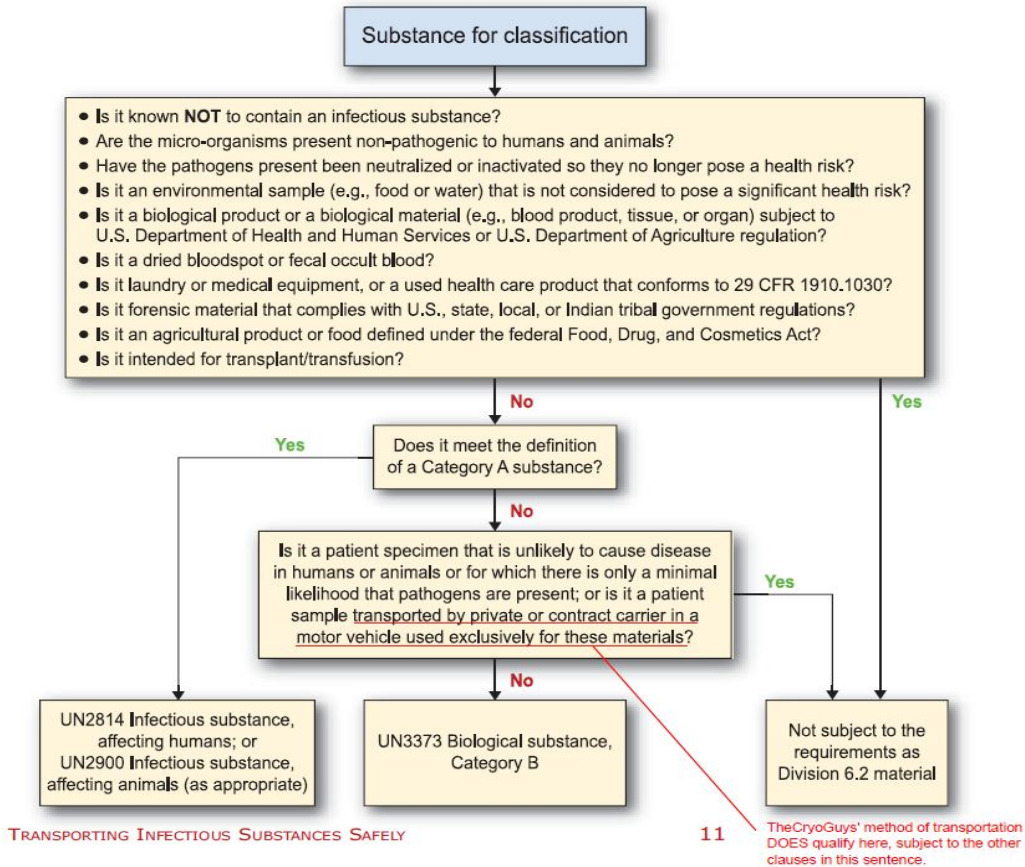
Substance for classification

- Is it known **NOT** to contain an infectious substance?
- Are the micro-organisms present non-pathogenic to humans and animals?
- Have the pathogens present been neutralized or inactivated so they no longer pose a health risk?
- Is it an environmental sample (e.g., food or water) that is not considered to pose a significant health risk?
- Is it a biological product or a biological material (e.g., blood product, tissue, or organ) subject to U.S. Department of Health and Human Services or U.S. Department of Agriculture regulation?
- Is it a dried bloodspot or fecal occult blood?
- Is it laundry or medical equipment, or a used health care product that conforms to 29 CFR 1910.1030?
- Is it forensic material that complies with U.S., state, local, or Indian tribal government regulations?
- Is it an agricultural product or food defined under the federal Food, Drug, and Cosmetics Act?
- Is it intended for transplant/transfusion?

No

Yes

Yes

Does it meet the definition of a Category A substance?

No

Is it a patient specimen that is unlikely to cause disease in humans or animals or for which there is only a minimal likelihood that pathogens are present; or is it a patient sample transported by private or contract carrier in a motor vehicle used exclusively for these materials?

Yes

No

UN2814 Infectious substance, affecting humans; or UN2900 Infectious substance, affecting animals (as appropriate)

UN3373 Biological substance, Category B

Not subject to the requirements as Division 6.2 material

Transporting Infectious Substances Safely

11

TheCryoGuys' method of transportation DOES qualify here, subject to the other clauses in this sentence.